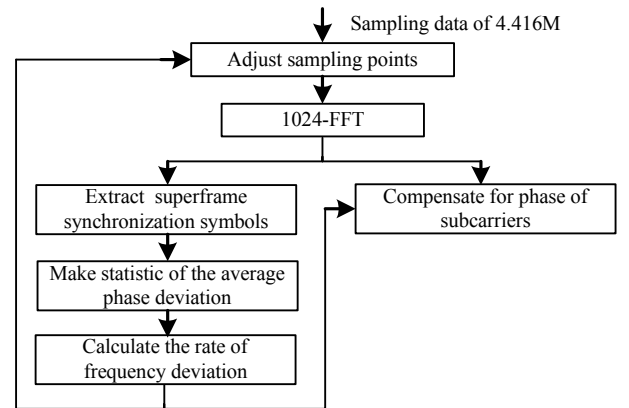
Sampling data of 4.416M

Adjust sampling points

1024-FFT

Extract superframe synchronization symbols

Compensate for phase of subcarriers

Make statistic of the average phase deviation

Calculate the rate of frequency deviation